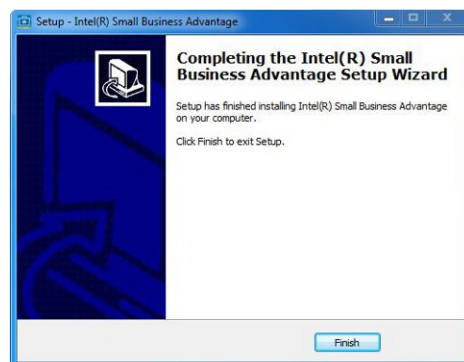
Setup - Intel(R) Small Business Advantage

Completing the Intel(R) Small Business Advantage Setup Wizard

Setup has finished installing Intel(R) Small Business Advantage on your computer.

Click Finish to exit Setup.

Finish